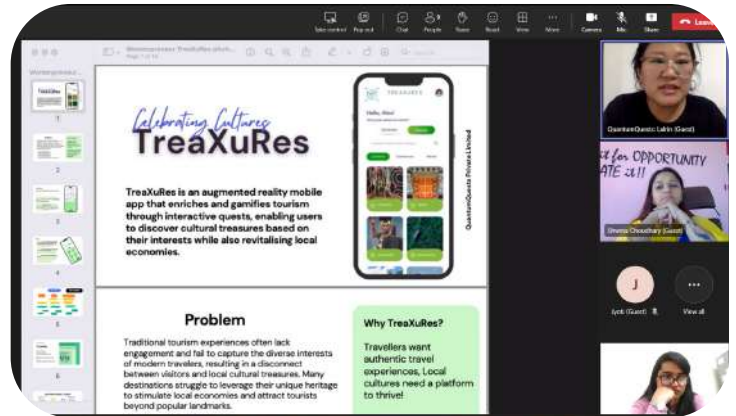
Take control Pop out Chat People Raise React View More Camera Mic Share Leave

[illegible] TreaXuRes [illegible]

Page 1 of 10

Celebrating Cultures

TreaXuRes

TreaXuRes is an augmented reality mobile app that enriches and gamifies tourism through interactive quests, enabling users to discover cultural treasures based on their interests while also revitalising local economies.

QuantumQuests Private Limited

TREAXURES

Hello, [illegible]

Problem

Traditional tourism experiences often lack engagement and fail to capture the diverse interests of modern travelers, resulting in a disconnect between visitors and local cultural treasures. Many destinations struggle to leverage their unique heritage to stimulate local economies and attract tourists beyond popular landmarks.

Why TreaXuRes?

Travellers want authentic travel experiences, Local cultures need a platform to thrive!

QuantumQuests: Lalrin (Guest)

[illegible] for OPPORTUNITY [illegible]ATE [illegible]

Sheena Choudhary (Guest)

J

Jyoti (Guest)

View all